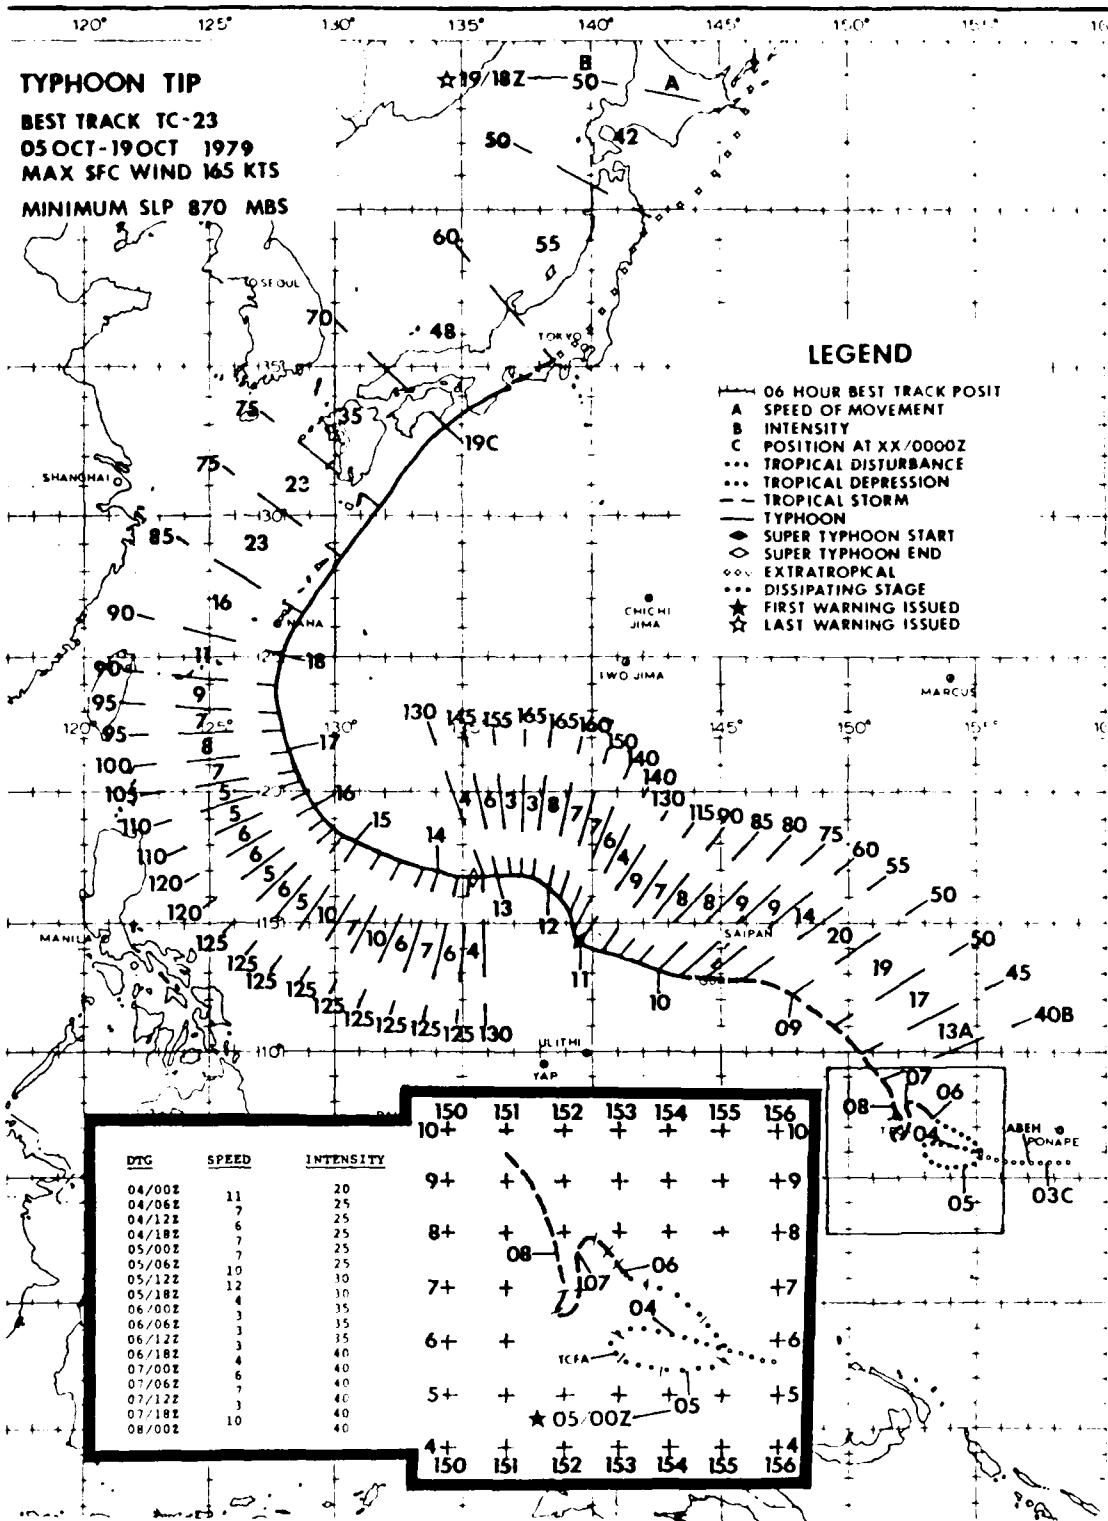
120° 125° 130° 135° 140° 145° 150° 155° 160

TYPHOON TIP
BEST TRACK TC-23
05 OCT-19 OCT 1979
MAX SFC WIND 165 KTS
MINIMUM SLP 870 MBS

☆19/18Z B 50 A 42 50 60 55 SEOUL 70 48 TOKYO 75 35 19C 75 23 SHANGHAI 130 85 23 90 16 NAHA 90 11 18 95 9 120 95 7 125 8 100 7 105 5 20 16 110 5 6 110 6 120 5 120 6 5 15 10 MANILA 125 7 10 6 7 6 4 125 125 125 125 125 125 125 130 110 17 130 145 155 165 165 160 150 140 140 130 115 90 85 80 75 60 55 50 4 6 3 3 8 7 7 6 4 9 7 8 8 9 9 14 20 50 19 45 17 40B 13A 14 13 12 11 10 09 SAIPAN CHICHI JIMA IWO JIMA MARCUS ULITHI YAP 07 06 08 04 05 03C PONAPE

LEGEND
06 HOUR BEST TRACK POSIT
A SPEED OF MOVEMENT
B INTENSITY
C POSITION AT XX/0000Z
TROPICAL DISTURBANCE
TROPICAL DEPRESSION
TROPICAL STORM
TYPHOON
SUPER TYPHOON START
SUPER TYPHOON END
EXTRATROPICAL
DISSIPATING STAGE
★ FIRST WARNING ISSUED
☆ LAST WARNING ISSUED

| DTG | SPEED | INTENSITY |
|---|---|---|
| 04/00Z | | 20 |
| 04/06Z | 11 | 25 |
| 04/12Z | 7 | 25 |
| 04/18Z | 6 | 25 |
| 05/00Z | 7 | 25 |
| 05/06Z | 7 | 25 |
| 05/12Z | 10 | 30 |
| 05/18Z | 12 | 30 |
| 06/00Z | 4 | 35 |
| 06/06Z | 3 | 35 |
| 06/12Z | 3 | 35 |
| 06/18Z | 3 | 40 |
| 07/00Z | 4 | 40 |
| 07/06Z | 6 | 40 |
| 07/12Z | 7 | 40 |
| 07/18Z | 3 | 40 |
| 08/00Z | 10 | 40 |

150 151 152 153 154 155 156
10 9 8 7 6 5 4
08 07 06 04 TCFA 05 ★05/00Z
150 151 152 153 154 155 156